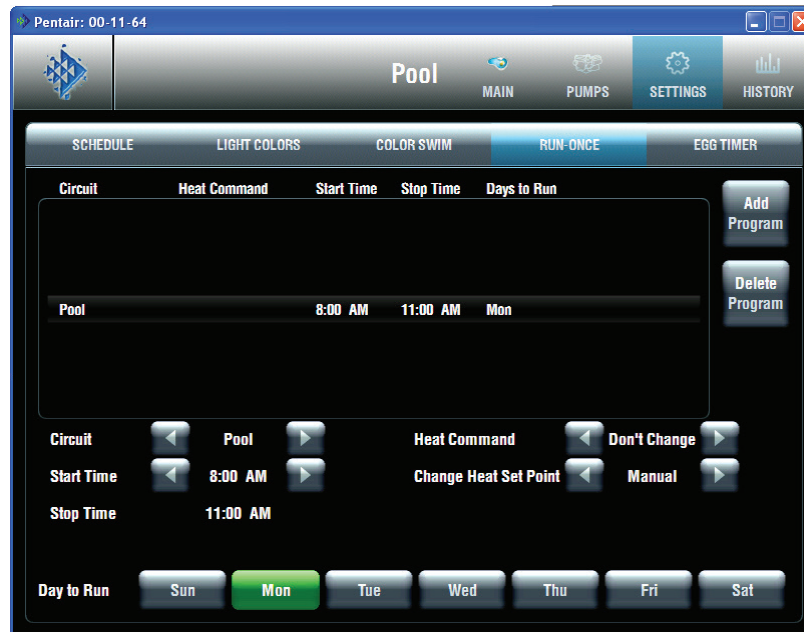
Pentair: 00-11-64

Pool

MAIN PUMPS SETTINGS HISTORY

SCHEDULE LIGHT COLORS COLOR SWIM RUN-ONCE EGG TIMER

| Circuit | Heat Command | Start Time | Stop Time | Days to Run |
|---|---|---|---|---|
| Pool | | 8:00 AM | 11:00 AM | Mon |

Add Program

Delete Program

Circuit Pool

Heat Command Don't Change

Start Time 8:00 AM

Change Heat Set Point Manual

Stop Time 11:00 AM

Day to Run Sun Mon Tue Wed Thu Fri Sat